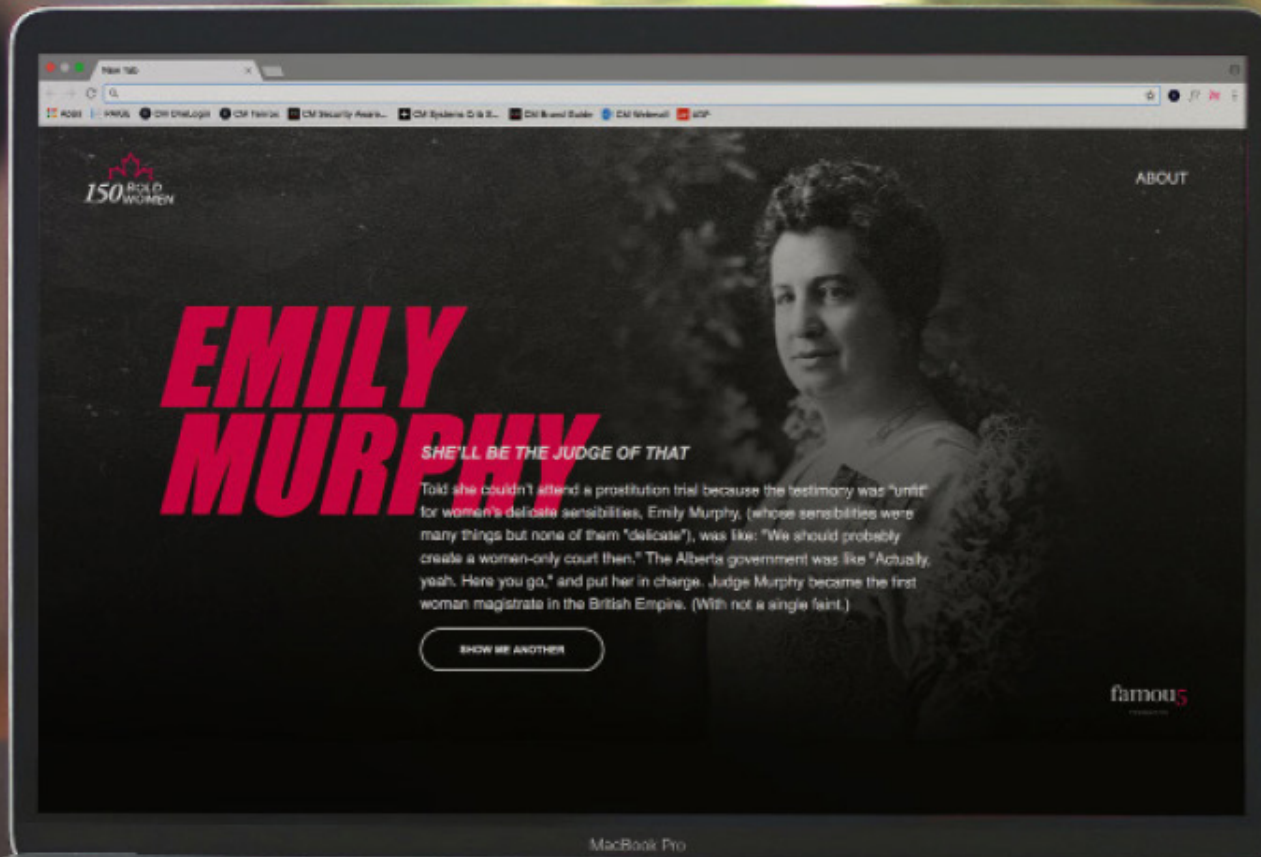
New Tab

Apps | PAVIL | CM OneLogin | CM Tennis | CM Security Aware... | CM Systems Q & ... | CM Brand Guide | CM Webmail | KSP

150 BOLD WOMEN

ABOUT

EMILY MURPHY

SHE'LL BE THE JUDGE OF THAT

Told she couldn't attend a prostitution trial because the testimony was "unfit" for women's delicate sensibilities, Emily Murphy, (whose sensibilities were many things but none of them "delicate"), was like: "We should probably create a women-only court then." The Alberta government was like "Actually, yeah. Here you go," and put her in charge. Judge Murphy became the first woman magistrate in the British Empire. (With not a single faint.)

SHOW ME ANOTHER

famou5

MacBook Pro